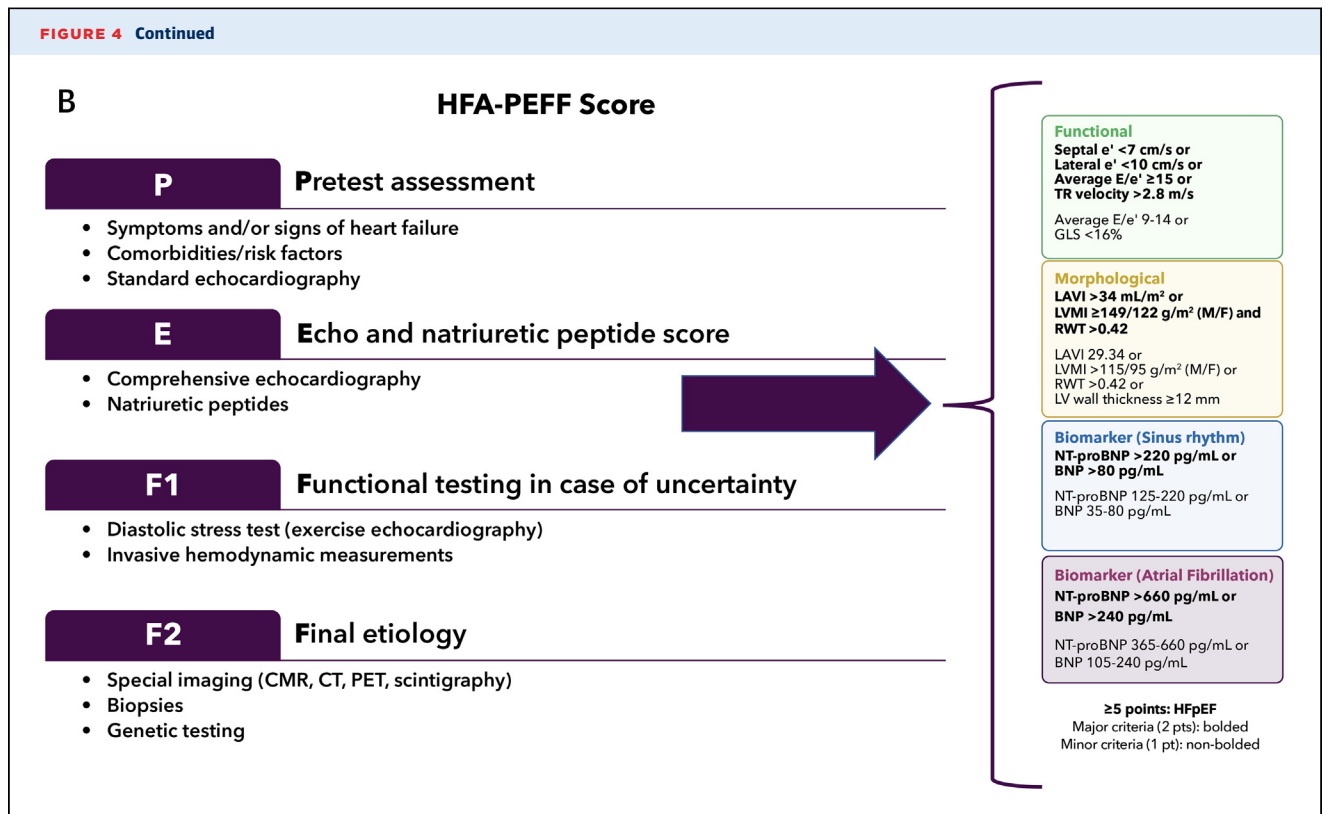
FIGURE 4 Continued

B

HFA-PEFF Score

P

Pretest assessment

- Symptoms and/or signs of heart failure
- Comorbidities/risk factors
- Standard echocardiography

E

Echo and natriuretic peptide score

- Comprehensive echocardiography
- Natriuretic peptides

F1

Functional testing in case of uncertainty

- Diastolic stress test (exercise echocardiography)
- Invasive hemodynamic measurements

F2

Final etiology

- Special imaging (CMR, CT, PET, scintigraphy)
- Biopsies
- Genetic testing

Functional
Septal e' <7 cm/s or
Lateral e' <10 cm/s or
Average E/e' ≥15 or
TR velocity >2.8 m/s

Average E/e' 9-14 or
GLS <16%

Morphological
LAVI >34 mL/m² or
LVMI ≥149/122 g/m² (M/F) and
RWT >0.42

LAVI 29.34 or
LVMI >115/95 g/m² (M/F) or
RWT >0.42 or
LV wall thickness ≥12 mm

Biomarker (Sinus rhythm)
NT-proBNP >220 pg/mL or
BNP >80 pg/mL

NT-proBNP 125-220 pg/mL or
BNP 35-80 pg/mL

Biomarker (Atrial Fibrillation)
NT-proBNP >660 pg/mL or
BNP >240 pg/mL

NT-proBNP 365-660 pg/mL or
BNP 105-240 pg/mL

≥5 points: HFpEF
Major criteria (2 pts): bolded
Minor criteria (1 pt): non-bolded